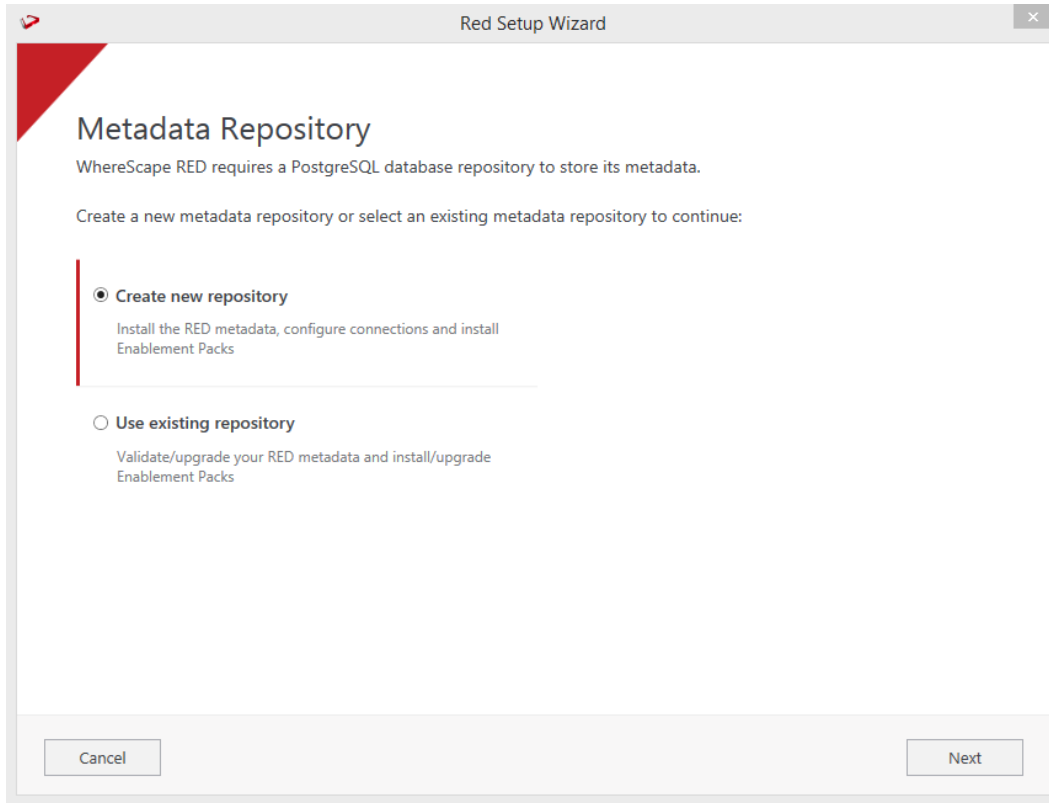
Red Setup Wizard

Metadata Repository

WhereScape RED requires a PostgreSQL database repository to store its metadata.

Create a new metadata repository or select an existing metadata repository to continue:

Create new repository

Install the RED metadata, configure connections and install Enablement Packs

Use existing repository

Validate/upgrade your RED metadata and install/upgrade Enablement Packs

Cancel

Next